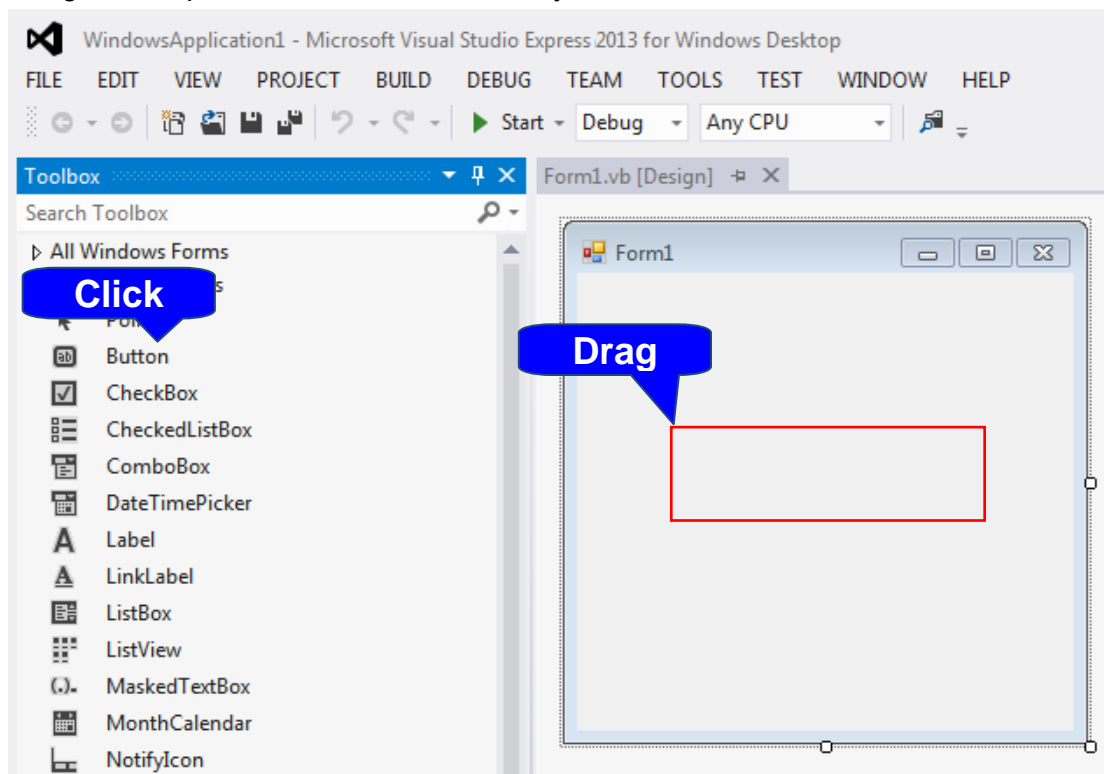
WindowsApplication1 - Microsoft Visual Studio Express 2013 for Windows Desktop

FILE EDIT VIEW PROJECT BUILD DEBUG TEAM TOOLS TEST WINDOW HELP

Start Debug Any CPU

Toolbox

Form1.vb [Design]

Search Toolbox

All Windows Forms

Click

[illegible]s

Poi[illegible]

Button

CheckBox

CheckedListBox

ComboBox

DateTimePicker

Label

LinkLabel

ListBox

ListView

MaskedTextBox

MonthCalendar

NotifyIcon

Form1

Drag